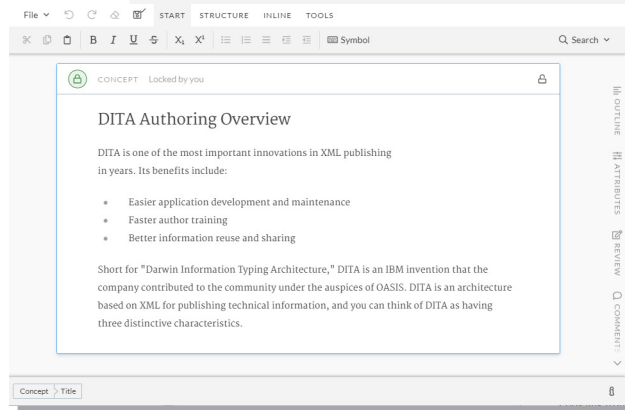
File START STRUCTURE INLINE TOOLS

B I U S $X_1$ $X^1$ Symbol

Search

CONCEPT Locked by you

DITA Authoring Overview

DITA is one of the most important innovations in XML publishing in years. Its benefits include:

- Easier application development and maintenance
- Faster author training
- Better information reuse and sharing

Short for "Darwin Information Typing Architecture," DITA is an IBM invention that the company contributed to the community under the auspices of OASIS. DITA is an architecture based on XML for publishing technical information, and you can think of DITA as having three distinctive characteristics.

OUTLINE

ATTRIBUTES

REVIEW

COMMENT

Concept Title